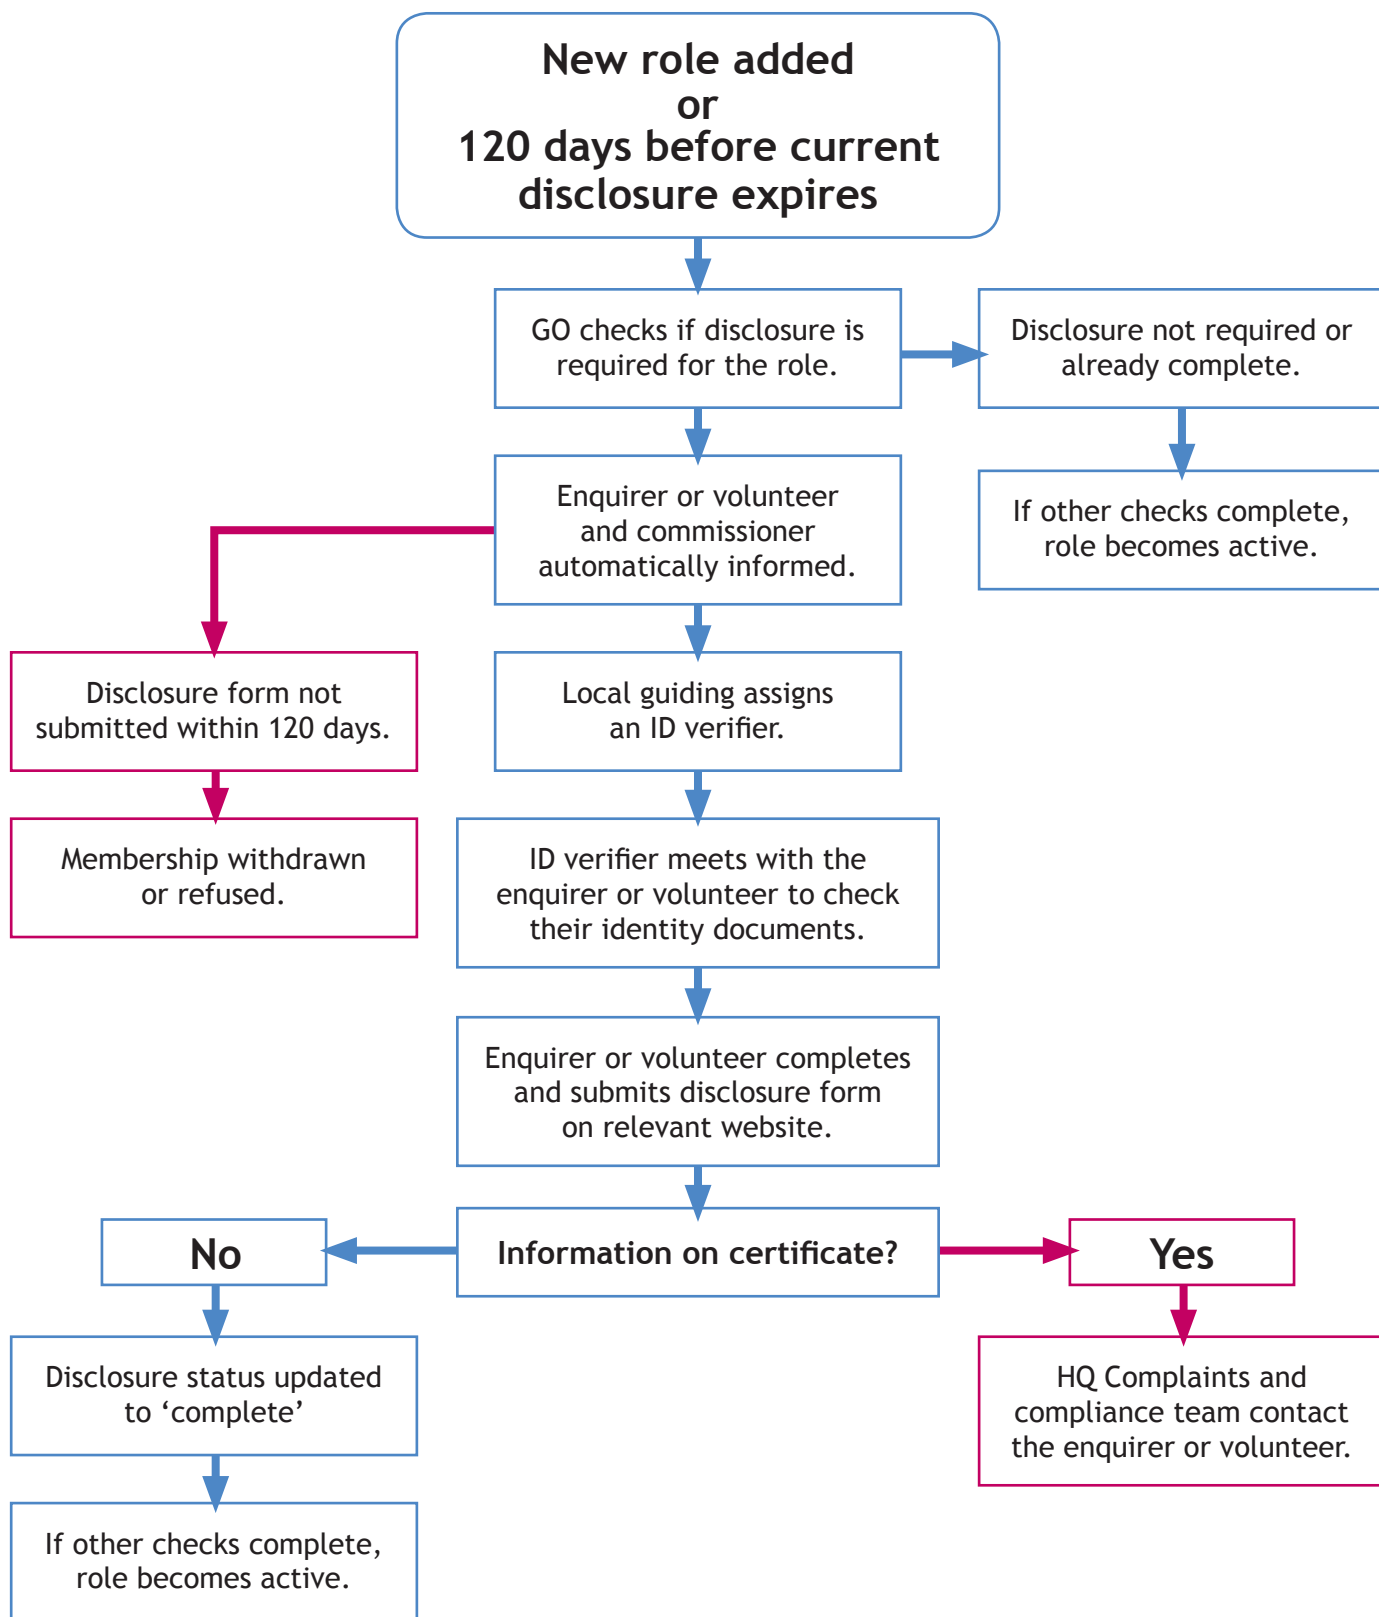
New role added
or
120 days before current disclosure expires

GO checks if disclosure is required for the role.

Disclosure not required or already complete.

If other checks complete, role becomes active.

Enquirer or volunteer and commissioner automatically informed.

Disclosure form not submitted within 120 days.

Membership withdrawn or refused.

Local guiding assigns an ID verifier.

ID verifier meets with the enquirer or volunteer to check their identity documents.

Enquirer or volunteer completes and submits disclosure form on relevant website.

Information on certificate?

No

Yes

Disclosure status updated to ‘complete’

If other checks complete, role becomes active.

HQ Complaints and compliance team contact the enquirer or volunteer.